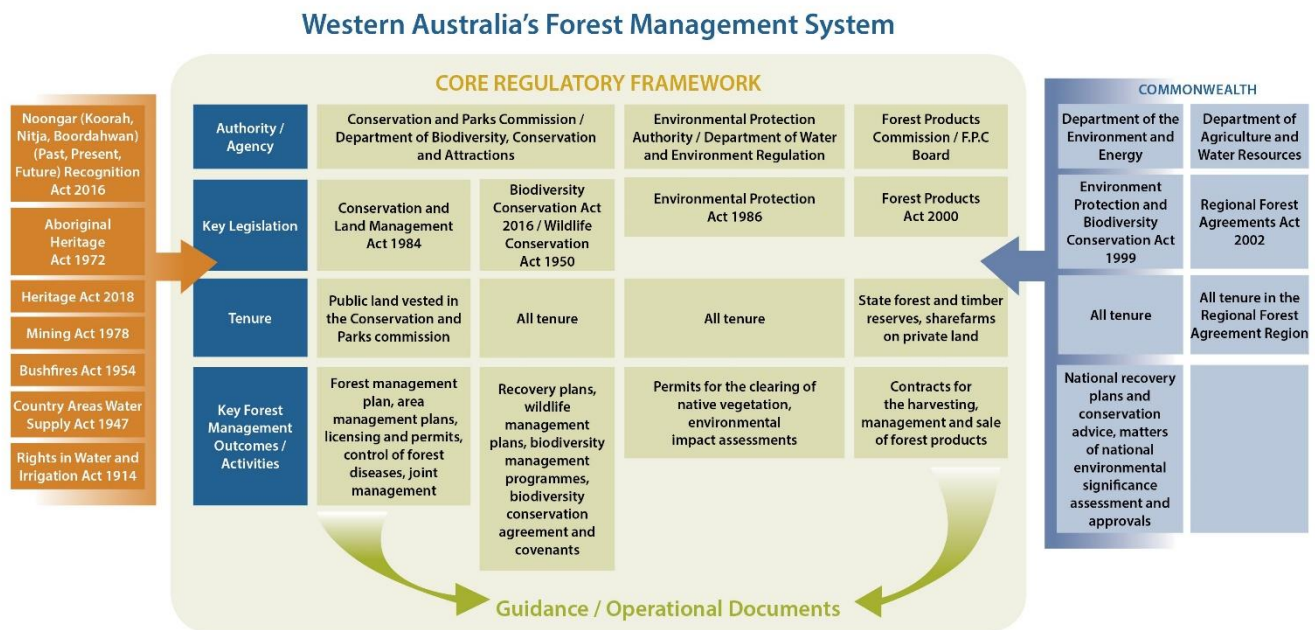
Western Australia's Forest Management System

Noongar (Koorah, Nitja, Boordahwan) (Past, Present, Future) Recognition Act 2016

Aboriginal Heritage Act 1972

Heritage Act 2018

Mining Act 1978

Bushfires Act 1954

Country Areas Water Supply Act 1947

Rights in Water and Irrigation Act 1914

CORE REGULATORY FRAMEWORK

| | | | | |
|---|---|---|---|---|
| Authority / Agency | Conservation and Parks Commission / Department of Biodiversity, Conservation and Attractions | | Environmental Protection Authority / Department of Water and Environment Regulation | Forest Products Commission / F.P.C Board |
| Key Legislation | Conservation and Land Management Act 1984 | Biodiversity Conservation Act 2016 / Wildlife Conservation Act 1950 | Environmental Protection Act 1986 | Forest Products Act 2000 |
| Tenure | Public land vested in the Conservation and Parks commission | All tenure | All tenure | State forest and timber reserves, sharefarms on private land |
| Key Forest Management Outcomes / Activities | Forest management plan, area management plans, licensing and permits, control of forest diseases, joint management | Recovery plans, wildlife management plans, biodiversity management programmes, biodiversity conservation agreement and covenants | Permits for the clearing of native vegetation, environmental impact assessments | Contracts for the harvesting, management and sale of forest products |

Guidance / Operational Documents

COMMONWEALTH

| | |
|---|---|
| Department of the Environment and Energy | Department of Agriculture and Water Resources |
| Environment Protection and Biodiversity Conservation Act 1999 | Regional Forest Agreements Act 2002 |
| All tenure | All tenure in the Regional Forest Agreement Region |
| National recovery plans and conservation advice, matters of national environmental significance assessment and approvals | |